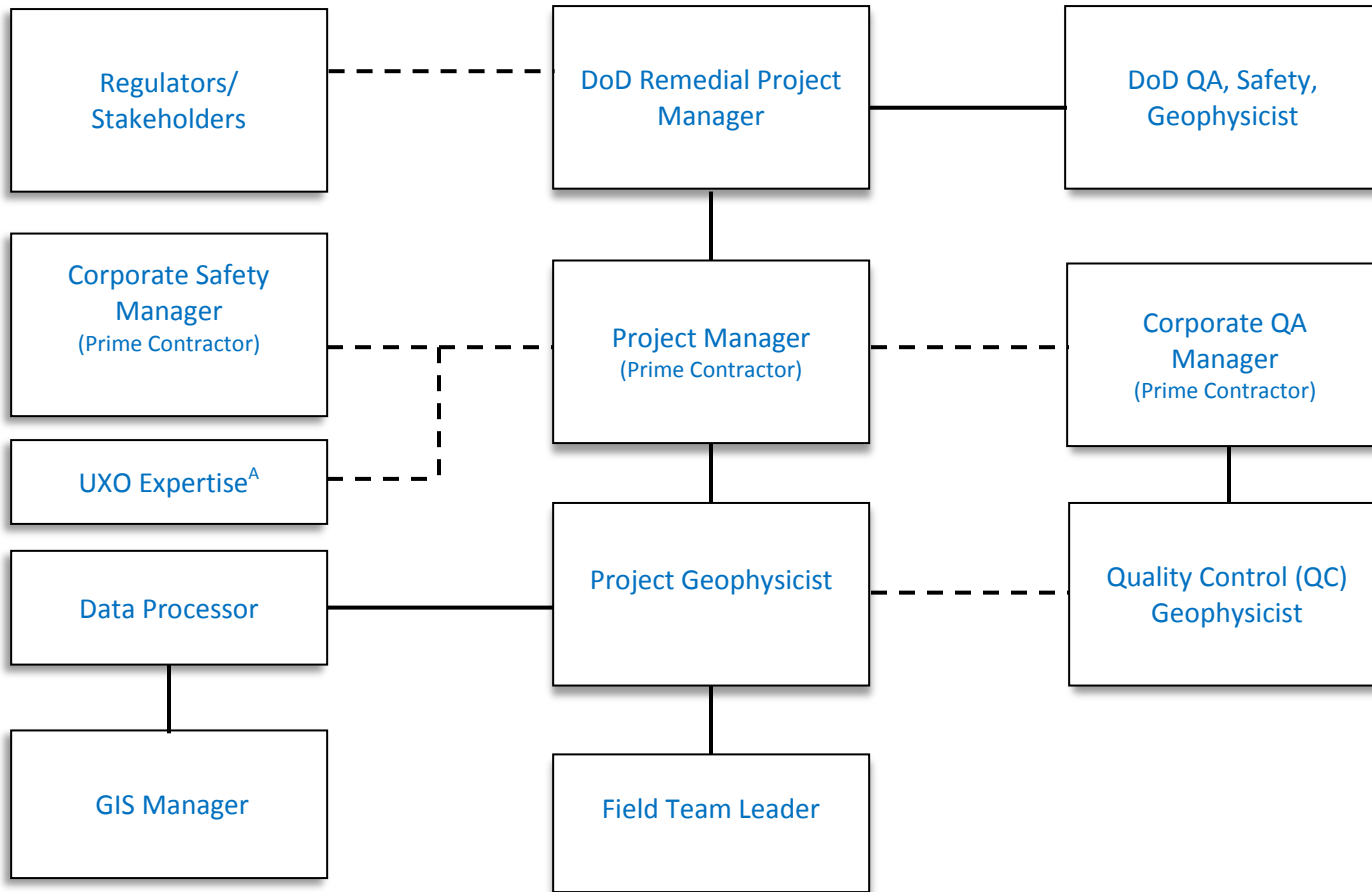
Regulators/ Stakeholders

DoD Remedial Project Manager

DoD QA, Safety, Geophysicist

Corporate Safety Manager (Prime Contractor)

Project Manager (Prime Contractor)

Corporate QA Manager (Prime Contractor)

UXO Expertise$^{A}$

Data Processor

Project Geophysicist

Quality Control (QC) Geophysicist

GIS Manager

Field Team Leader